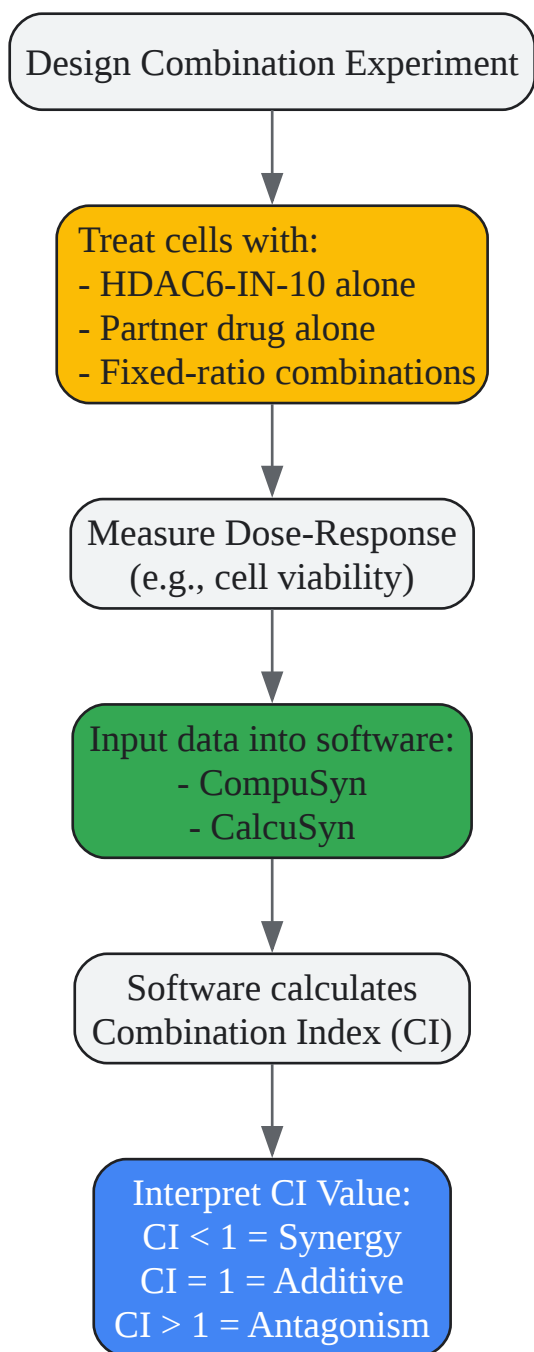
Design Combination Experiment

Treat cells with:
- HDAC6-IN-10 alone
- Partner drug alone
- Fixed-ratio combinations

Measure Dose-Response
(e.g., cell viability)

Input data into software:
- CompuSyn
- CalcuSyn

Software calculates
Combination Index (CI)

Interpret CI Value:
CI < 1 = Synergy
CI = 1 = Additive
CI > 1 = Antagonism